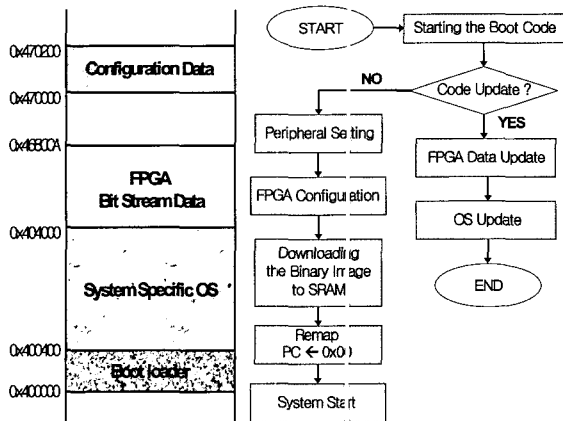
0x470200
Configuration Data
0x470000
0x46800A
FPGA
Bit Stream Data
0x404000
System Specific OS
0x400400
Boot loader
0x400000

START
Starting the Boot Code
Code Update ?
NO
YES
Peripheral Setting
FPGA Configuration
Downloading the Binary Image to SRAM
Remap PC ← 0x00
System Start
FPGA Data Update
OS Update
END